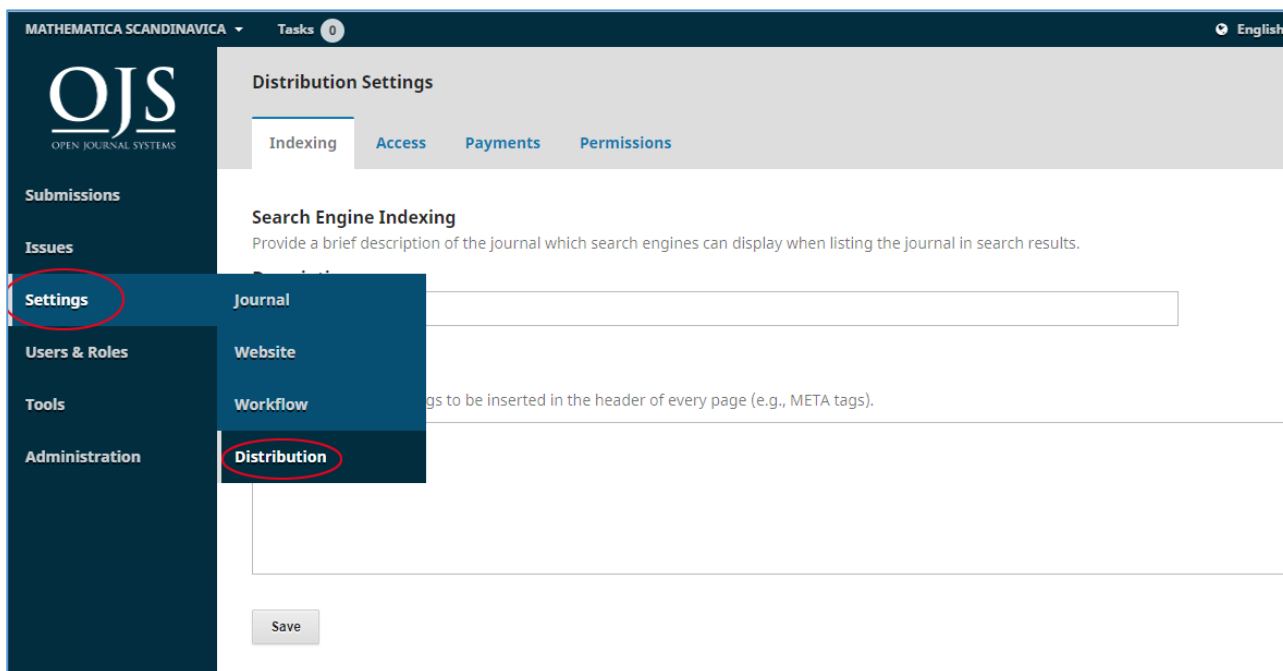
MATHEMATICA SCANDINAVICA Tasks 0 English

OJS
OPEN JOURNAL SYSTEMS

Submissions
Issues
Settings
Users & Roles
Tools
Administration

Journal
Website
Workflow
Distribution

Distribution Settings

Indexing Access Payments Permissions

Search Engine Indexing
Provide a brief description of the journal which search engines can display when listing the journal in search results.

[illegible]

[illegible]gs to be inserted in the header of every page (e.g., META tags).

Save